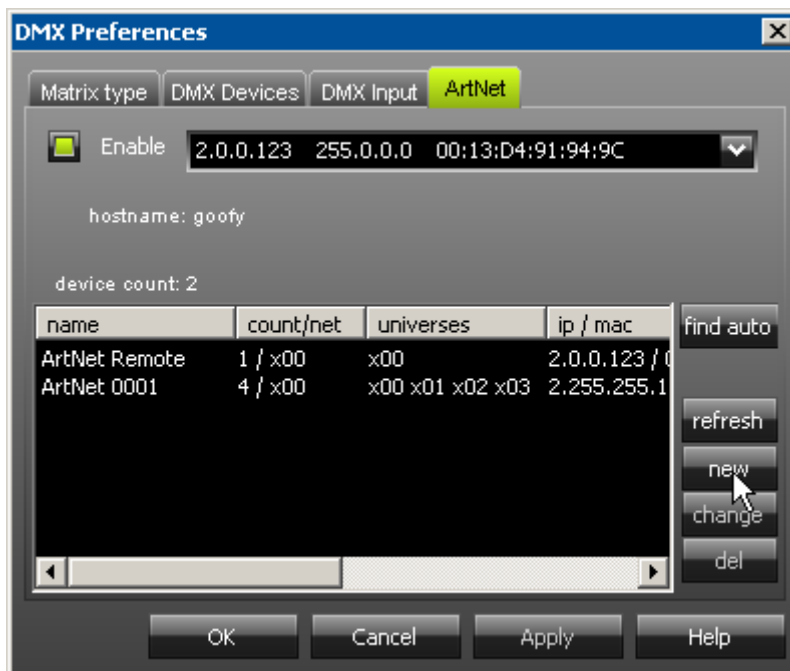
DMX Preferences

Matrix type | DMX Devices | DMX Input | ArtNet

Enable 2.0.0.123 255.0.0.0 00:13:D4:91:94:9C

hostname: goofy

device count: 2

| name | count/net | universes | ip / mac |
|---|---|---|---|
| ArtNet Remote | 1 / x00 | x00 | 2.0.0.123 / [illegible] |
| ArtNet 0001 | 4 / x00 | x00 x01 x02 x03 | 2.255.255.1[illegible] |

find auto
refresh
new
change
del

OK Cancel Apply Help